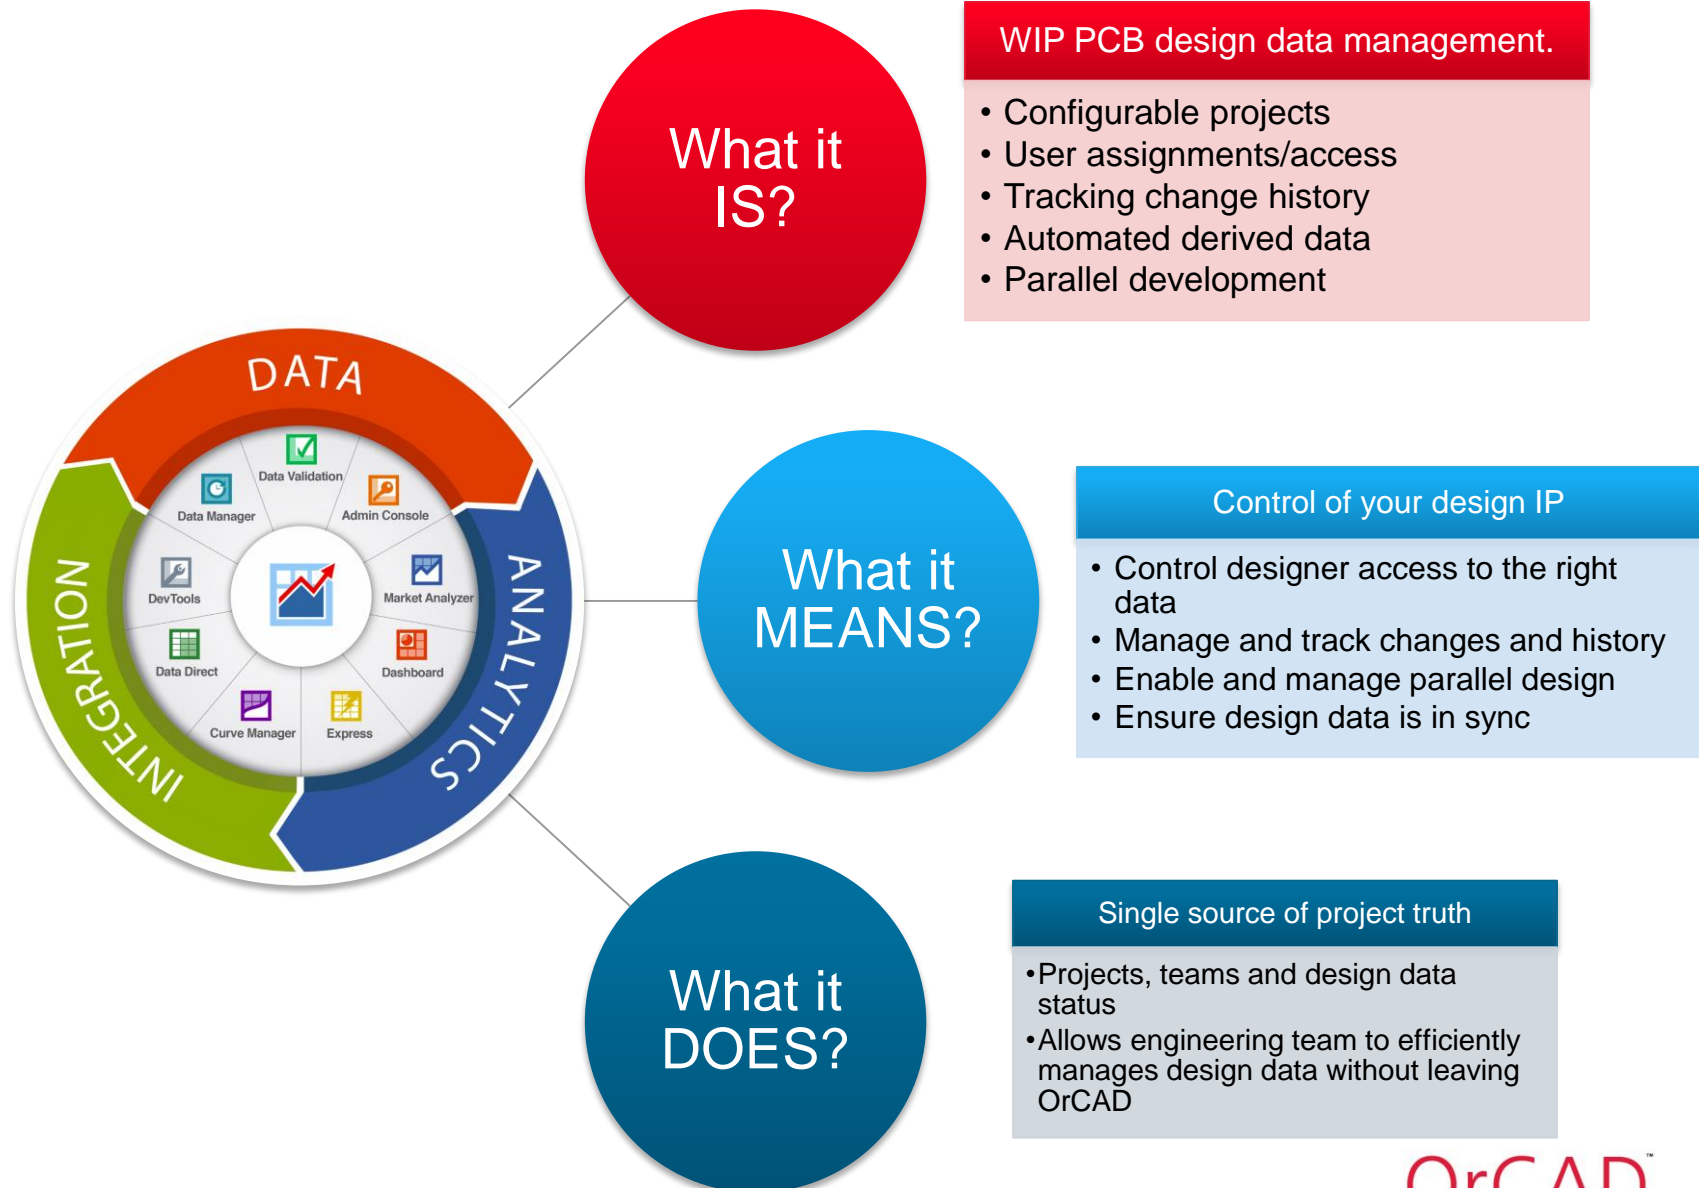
DATA

ANALYTICS

INTEGRATION

Data Validation
Data Manager
Admin Console
DevTools
Market Analyzer
Data Direct
Dashboard
Curve Manager
Express

What it IS?

WIP PCB design data management.

• Configurable projects
• User assignments/access
• Tracking change history
• Automated derived data
• Parallel development

What it MEANS?

Control of your design IP

• Control designer access to the right data
• Manage and track changes and history
• Enable and manage parallel design
• Ensure design data is in sync

What it DOES?

Single source of project truth

•Projects, teams and design data status
•Allows engineering team to efficiently manages design data without leaving OrCAD

OrCAD